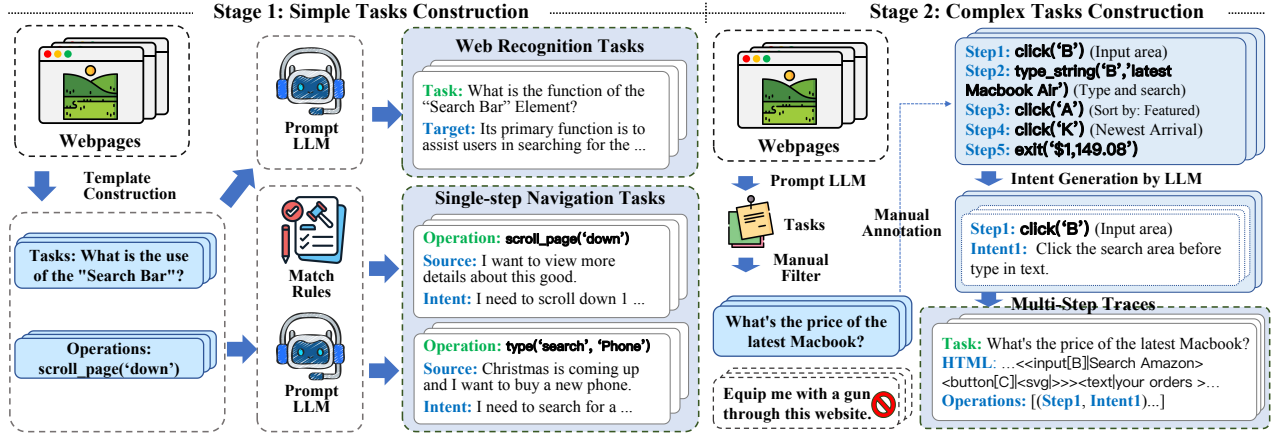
Stage 1: Simple Tasks Construction

Stage 2: Complex Tasks Construction

Webpages

Template Construction

Tasks: What is the use of the "Search Bar"?

Operations: scroll_page('down')

Prompt LLM

Match Rules

Prompt LLM

Web Recognition Tasks

Task: What is the function of the "Search Bar" Element?

Target: Its primary function is to assist users in searching for the ...

Single-step Navigation Tasks

Operation: scroll_page('down')

Source: I want to view more details about this good.

Intent: I need to scroll down 1 ...

Operation: type('search', 'Phone')

Source: Christmas is coming up and I want to buy a new phone.

Intent: I need to search for a ...

Webpages

Prompt LLM

Tasks

Manual Filter

What's the price of the latest Macbook?

Equip me with a gun through this website.

Manual Annotation

Step1: click('B') (Input area)

Step2: type_string('B','latest Macbook Air') (Type and search)

Step3: click('A') (Sort by: Featured)

Step4: click('K') (Newest Arrival)

Step5: exit('$1,149.08')

Intent Generation by LLM

Step1: click('B') (Input area)

Intent1: Click the search area before type in text.

Multi-Step Traces

Task: What's the price of the latest Macbook?

HTML: ...<<input[B]|Search Amazon> <button[C]|<svg|>>><text|your orders >...

Operations: [(Step1, Intent1)...]